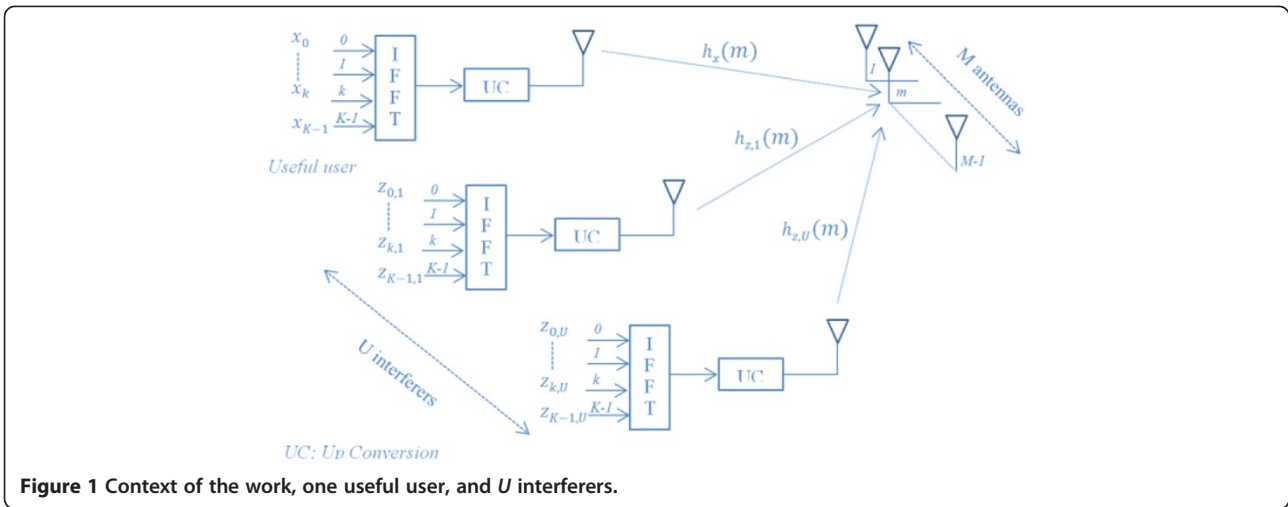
$x_0$
0
1
k
K-1
$x_k$
$x_{K-1}$
I F F T
UC
$h_x(m)$
1
m
M-1
M antennas
Useful user
$h_{z,1}(m)$
$z_{0,1}$
$z_{k,1}$
$z_{K-1,1}$
0
1
k
K-1
I F F T
UC
$h_{z,U}(m)$
U interferers
$z_{0,U}$
$z_{k,U}$
$z_{K-1,U}$
0
1
k
K-1
I F F T
UC
UC: Up Conversion

**Figure 1** **Context of the work, one useful user, and *U* interferers.**